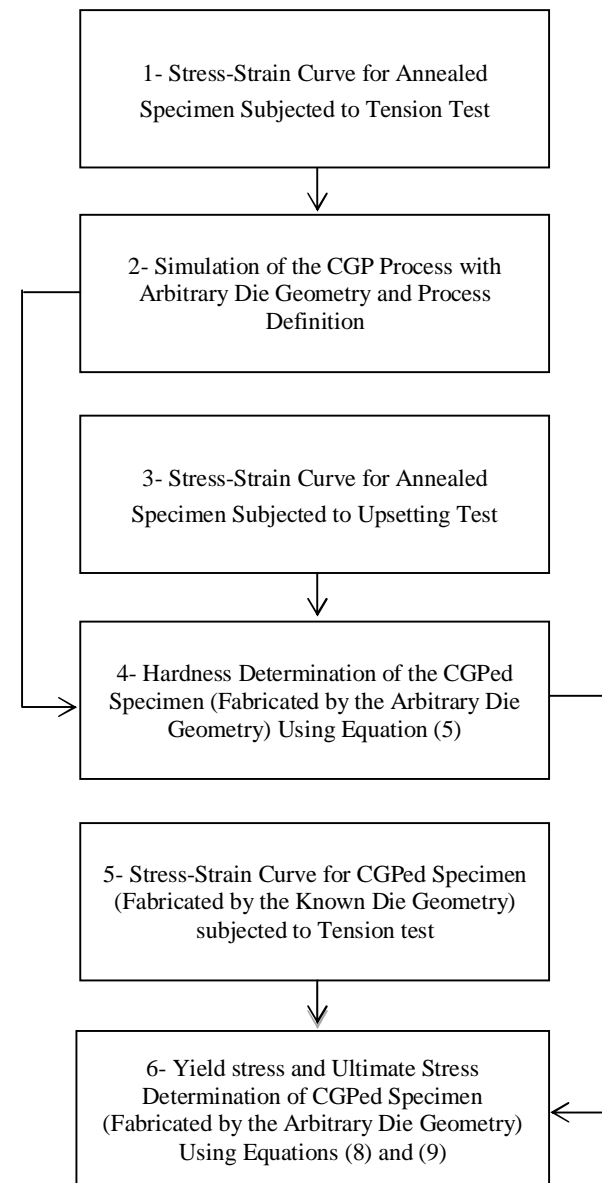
1- Stress-Strain Curve for Annealed Specimen Subjected to Tension Test

2- Simulation of the CGP Process with Arbitrary Die Geometry and Process Definition

3- Stress-Strain Curve for Annealed Specimen Subjected to Upsetting Test

4- Hardness Determination of the CGPed Specimen (Fabricated by the Arbitrary Die Geometry) Using Equation (5)

5- Stress-Strain Curve for CGPed Specimen (Fabricated by the Known Die Geometry) subjected to Tension test

6- Yield stress and Ultimate Stress Determination of CGPed Specimen (Fabricated by the Arbitrary Die Geometry) Using Equations (8) and (9)